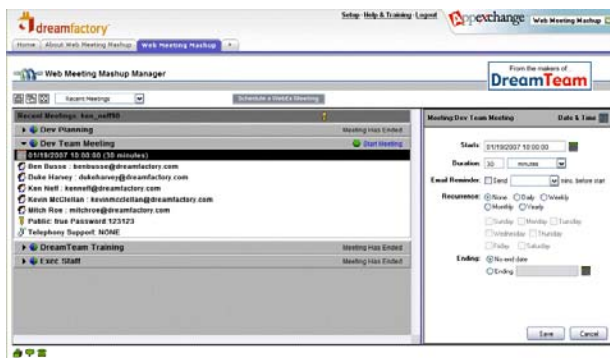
dreamfactory

Setup · Help & Training · Logout

appexchange Web Meeting Mashup

Home | About Web Meeting Mashup | Web Meeting Mashup | +

Web Meeting Mashup Manager

From the makers of DreamTeam

Recent Meetings

Schedule a WebEx Meeting

Recent Meetings: ken_neff90

Dev Planning — Meeting Has Ended

Dev Team Meeting — Start Meeting

01/19/2007 10:00:00 (30 minutes)

Ben Busse : benbusse@dreamfactory.com

Duke Harvey : dukeharvey@dreamfactory.com

Ken Neff : kenneff@dreamfactory.com

Kevin McClellan : kevinmcclellan@dreamfactory.com

Mitch Roe : mitchroe@dreamfactory.com

Public: true Password 123123

Telephony Support: NONE

DreamTeam Training — Meeting Has Ended

Exec Staff — Meeting Has Ended

Meeting:Dev Team Meeting — Date & Time

Starts: 01/19/2007 10:00:00

Duration: 30 minutes

Email Reminder: Send mins. before start

Recurrence: None Daily Weekly Monthly Yearly

Sunday Monday Tuesday Wednesday Thursday Friday Saturday

Ending: No end date Ending

Save Cancel